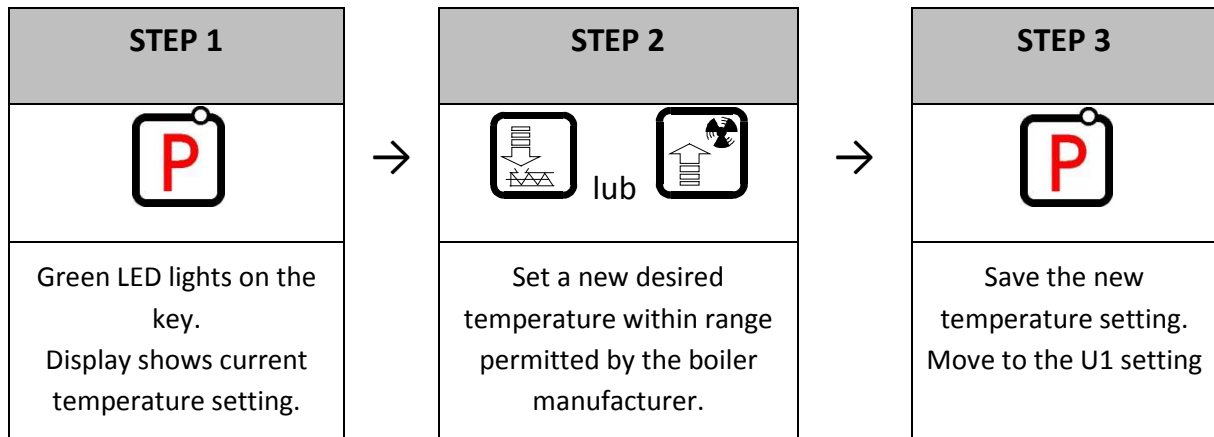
STEP 1

P

Green LED lights on the key.
Display shows current temperature setting.

→

STEP 2

lub

Set a new desired temperature within range permitted by the boiler manufacturer.

→

STEP 3

P

Save the new temperature setting.
Move to the U1 setting